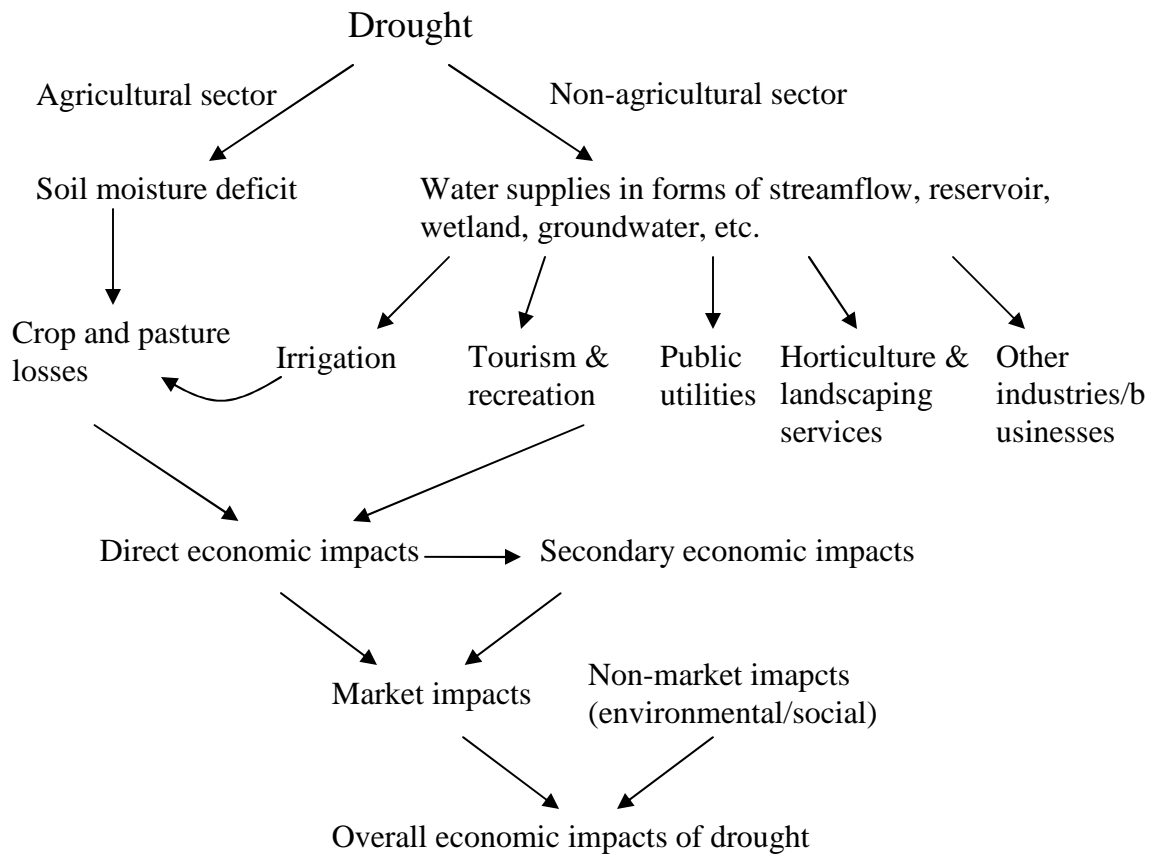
Drought

Agricultural sector

Non-agricultural sector

Soil moisture deficit

Water supplies in forms of streamflow, reservoir, wetland, groundwater, etc.

Crop and pasture losses

Irrigation

Tourism & recreation

Public utilities

Horticulture & landscaping services

Other industries/businesses

Direct economic impacts

Secondary economic impacts

Market impacts

Non-market imapcts (environmental/social)

Overall economic impacts of drought